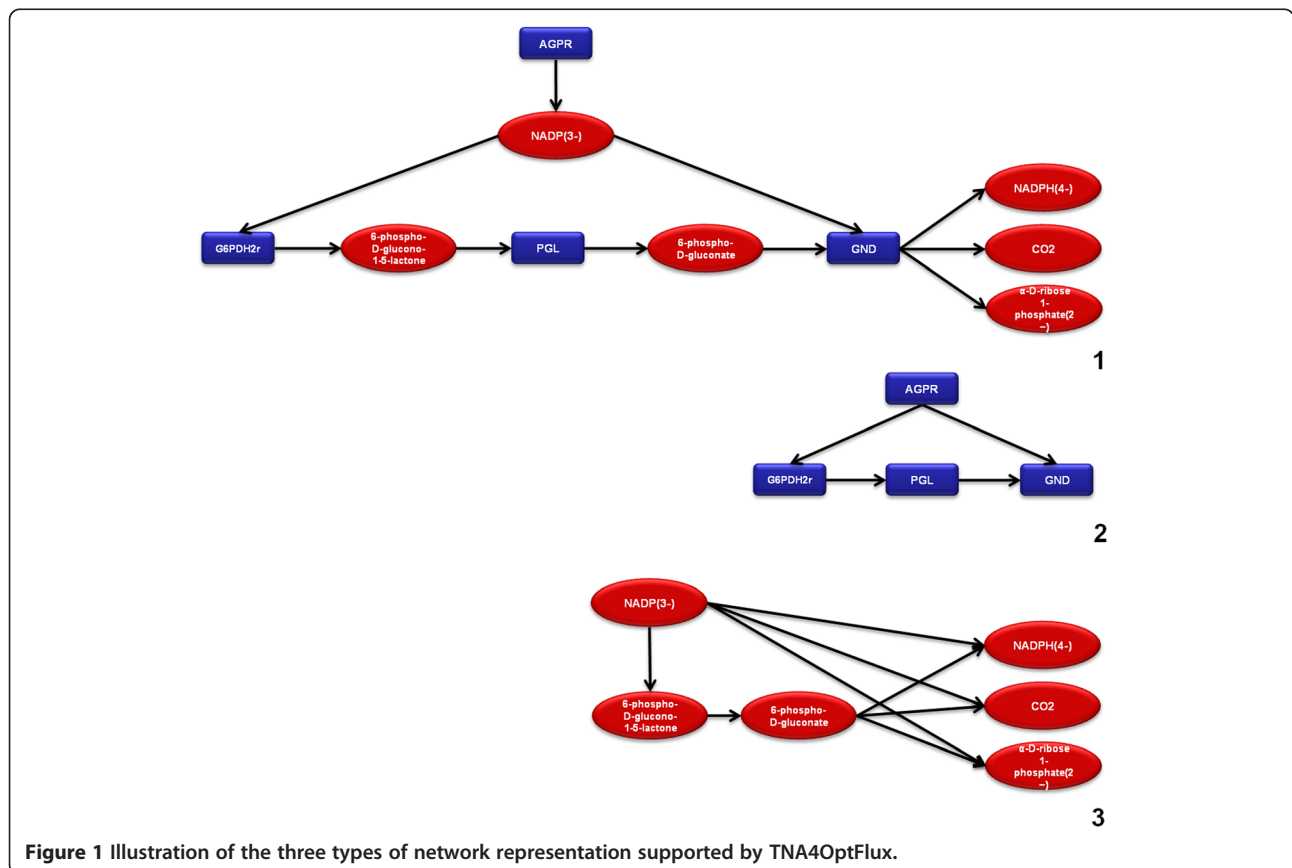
AGPR

NADP(3-)

NADPH(4-)

G6PDH2r

6-phospho-D-glucono-1-5-lactone

PGL

6-phospho-D-gluconate

GND

CO2

α-D-ribose 1-phosphate(2 −)

1

AGPR

G6PDH2r

PGL

GND

2

NADP(3-)

NADPH(4-)

6-phospho-D-glucono-1-5-lactone

6-phospho-D-gluconate

CO2

α-D-ribose 1-phosphate(2 −)

3

**Figure 1** Illustration of the three types of network representation supported by TNA4OptFlux.